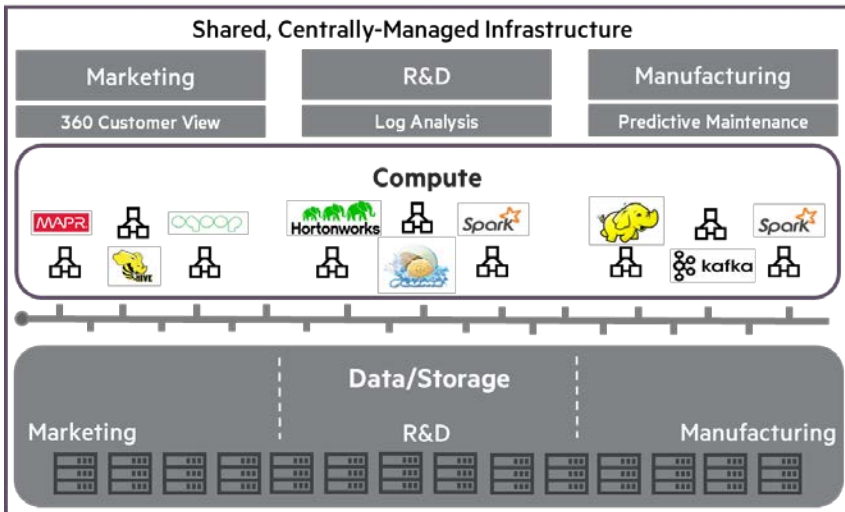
Shared, Centrally-Managed Infrastructure

Marketing

360 Customer View

R&D

Log Analysis

Manufacturing

Predictive Maintenance

Compute

MAPR

sqoop

HIVE

Hortonworks

Spark

kafka

Spark

Data/Storage

Marketing

R&D

Manufacturing